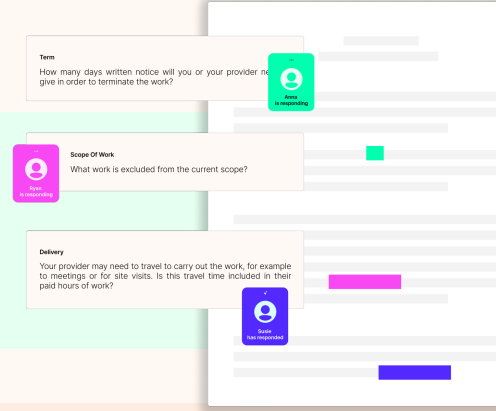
Term

How many days written notice will you or your provider ne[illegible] give in order to terminate the work?

Anna is responding

Scope Of Work

What work is excluded from the current scope?

Ryan is responding

Delivery

Your provider may need to travel to carry out the work, for example to meetings or for site visits. Is this travel time included in their paid hours of work?

Susie has responded